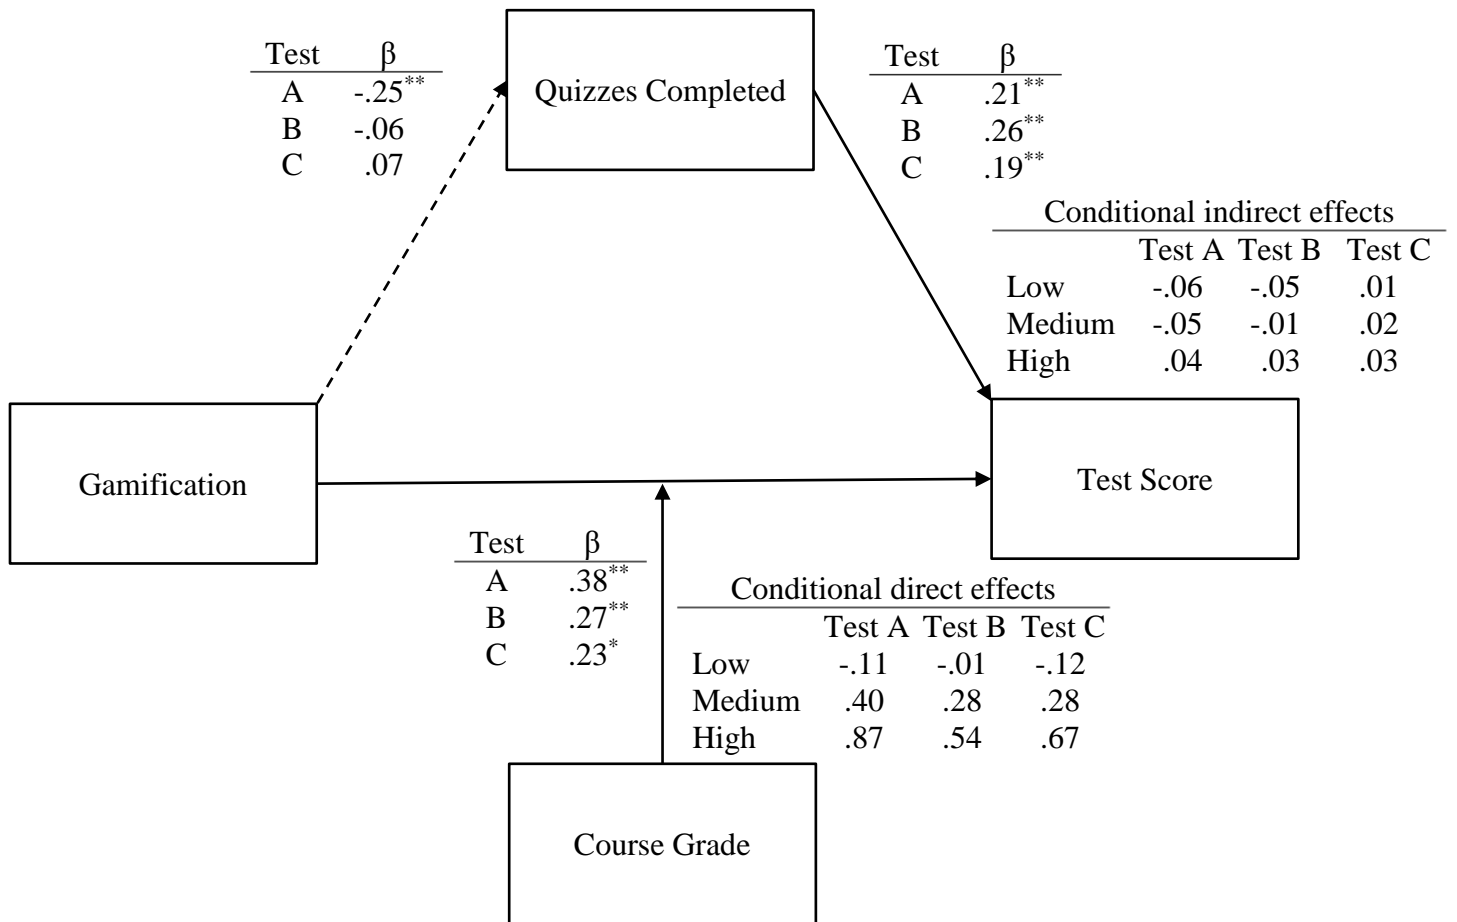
| Test | β |
|---|---|
| A | $-.25^{**}$ |
| B | -.06 |
| C | .07 |

Quizzes Completed

| Test | β |
|---|---|
| A | $.21^{**}$ |
| B | $.26^{**}$ |
| C | $.19^{**}$ |

Conditional indirect effects

| | Test A | Test B | Test C |
|---|---|---|---|
| Low | -.06 | -.05 | .01 |
| Medium | -.05 | -.01 | .02 |
| High | .04 | .03 | .03 |

Gamification

Test Score

| Test | β |
|---|---|
| A | $.38^{**}$ |
| B | $.27^{**}$ |
| C | $.23^{*}$ |

Conditional direct effects

| | Test A | Test B | Test C |
|---|---|---|---|
| Low | -.11 | -.01 | -.12 |
| Medium | .40 | .28 | .28 |
| High | .87 | .54 | .67 |

Course Grade